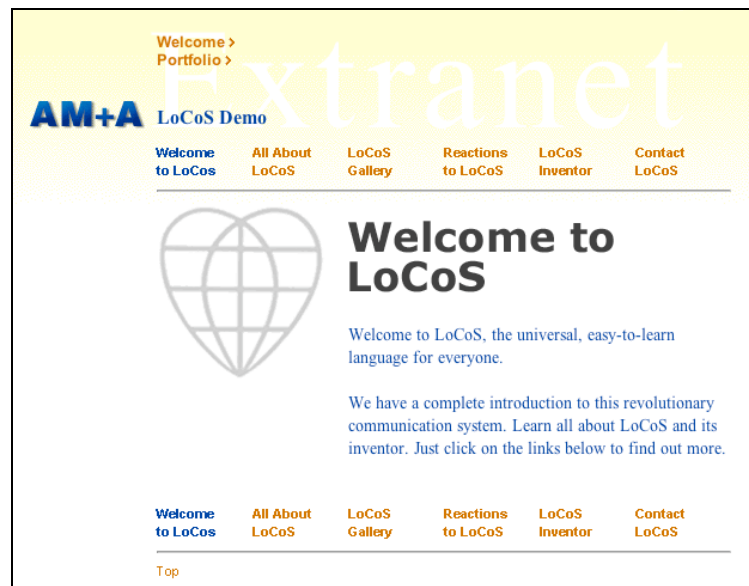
Welcome >
Portfolio >

Extranet

AM+A LoCoS Demo

Welcome to LoCos | All About LoCoS | LoCoS Gallery | Reactions to LoCoS | LoCoS Inventor | Contact LoCoS

Welcome to LoCoS

Welcome to LoCoS, the universal, easy-to-learn language for everyone.

We have a complete introduction to this revolutionary communication system. Learn all about LoCoS and its inventor. Just click on the links below to find out more.

Welcome to LoCos | All About LoCoS | LoCoS Gallery | Reactions to LoCoS | LoCoS Inventor | Contact LoCoS

Top